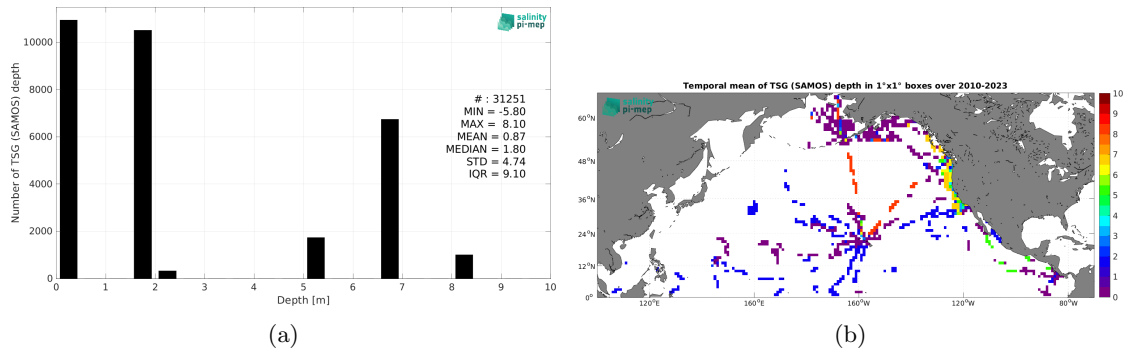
salinity pi-mep

Number of TSG (SAMOS) depth

10000
8000
6000
4000
2000
0

0 1 2 3 4 5 6 7 8 9 10
Depth [m]

# : 31251
MIN = -5.80
MAX = 8.10
MEAN = 0.87
MEDIAN = 1.80
STD = 4.74
IQR = 9.10

(a)

Temporal mean of TSG (SAMOS) depth in 1°x1° boxes over 2010-2023

salinity pi-mep

60°N
48°N
36°N
24°N
12°N
0°

120°E 160°E 160°W 120°W 80°W

10
9
8
7
6
5
4
3
2
1
0

(b)